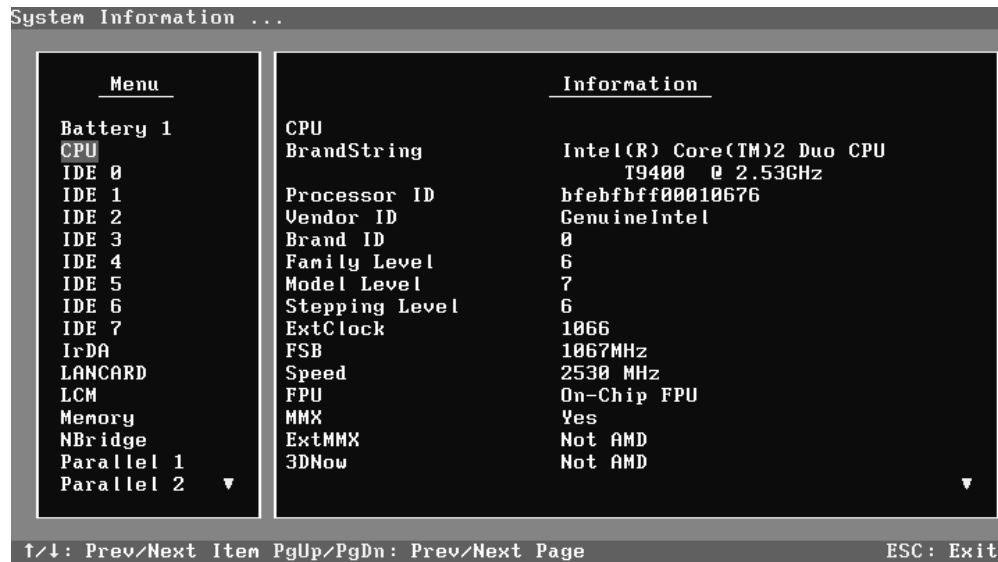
System Information ...

Menu

Battery 1
CPU
IDE 0
IDE 1
IDE 2
IDE 3
IDE 4
IDE 5
IDE 6
IDE 7
IrDA
LANCARD
LCM
Memory
NBridge
Parallel 1
Parallel 2 ▼

Information

| CPU | |
|---|---|
| BrandString | Intel(R) Core(TM)2 Duo CPU T9400 @ 2.53GHz |
| Processor ID | bfebfbff00010676 |
| Vendor ID | GenuineIntel |
| Brand ID | 0 |
| Family Level | 6 |
| Model Level | 7 |
| Stepping Level | 6 |
| ExtClock | 1066 |
| FSB | 1067MHz |
| Speed | 2530 MHz |
| FPU | On-Chip FPU |
| MMX | Yes |
| ExtMMX | Not AMD |
| 3DNow | Not AMD |

▼

↑/↓: Prev/Next Item PgUp/PgDn: Prev/Next Page ESC: Exit